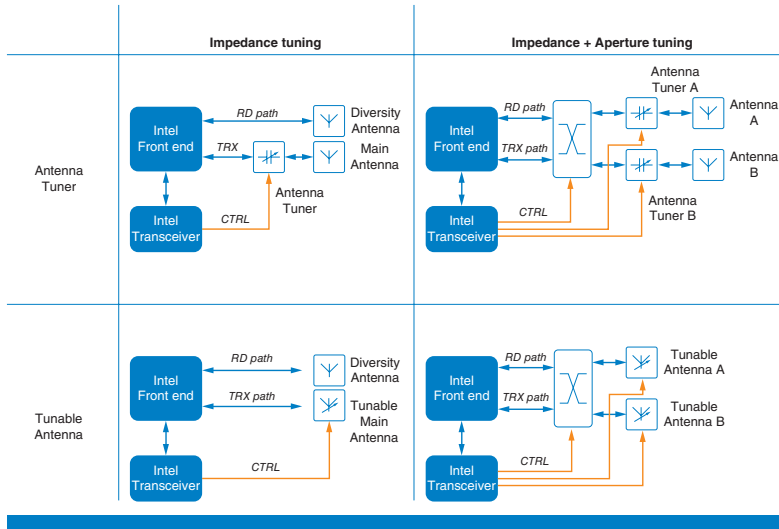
| | Impedance tuning | Impedance + Aperture tuning |
|---|---|---|
| Antenna Tuner | Intel Front end, RD path, Diversity Antenna, TRX, Main Antenna, Antenna Tuner, Intel Transceiver, CTRL | Intel Front end, RD path, TRX path, Antenna Tuner A, Antenna A, Antenna B, Antenna Tuner B, Intel Transceiver, CTRL |
| Tunable Antenna | Intel Front end, RD path, Diversity Antenna, TRX path, Tunable Main Antenna, Intel Transceiver, CTRL | Intel Front end, RD path, TRX path, Tunable Antenna A, Tunable Antenna B, Intel Transceiver, CTRL |